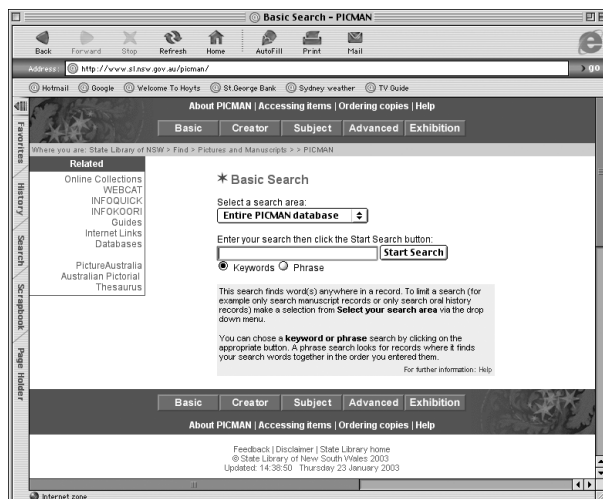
Basic Search - PICMAN

Back Forward Stop Refresh Home AutoFill Print Mail

Address: http://www.sl.nsw.gov.au/picman/

go

Hotmail Google Welcome To Hoyts St.George Bank Sydney weather TV Guide

Favorites History Search Scrapbook Page Holder

About PICMAN | Accessing items | Ordering copies | Help

Basic Creator Subject Advanced Exhibition

Where you are: State Library of NSW > Find > Pictures and Manuscripts > > PICMAN

Related

Online Collections
WEBCAT
INFOQUICK
INFOKOORI
Guides
Internet Links
Databases

PictureAustralia
Australian Pictorial
Thesaurus

✶ Basic Search

Select a search area:
Entire PICMAN database

Enter your search then click the Start Search button:
Start Search
Keywords Phrase

This search finds word(s) anywhere in a record. To limit a search (for example only search manuscript records or only search oral history records) make a selection from **Select your search area** via the drop down menu.

You can chose a **keyword or phrase** search by clicking on the appropriate button. A phrase search looks for records where it finds your search words together in the order you entered them.

For further information: Help

Basic Creator Subject Advanced Exhibition

About PICMAN | Accessing items | Ordering copies | Help

Feedback | Disclaimer | State Library home
© State Library of New South Wales 2003
Updated: 14:38:50 Thursday 23 January 2003

Internet zone